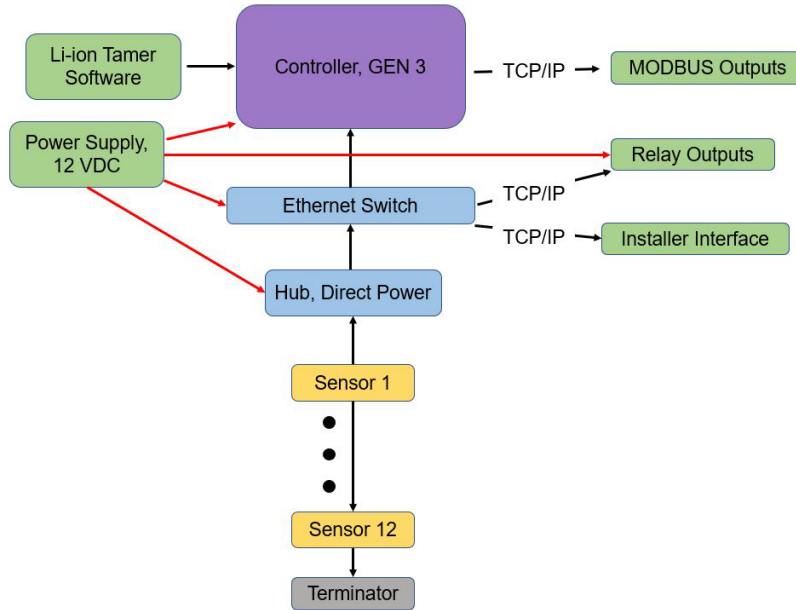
Li-ion Tamer Software

Controller, GEN 3

TCP/IP

MODBUS Outputs

Power Supply, 12 VDC

Relay Outputs

Ethernet Switch

TCP/IP

TCP/IP

Installer Interface

Hub, Direct Power

Sensor 1

Sensor 12

Terminator